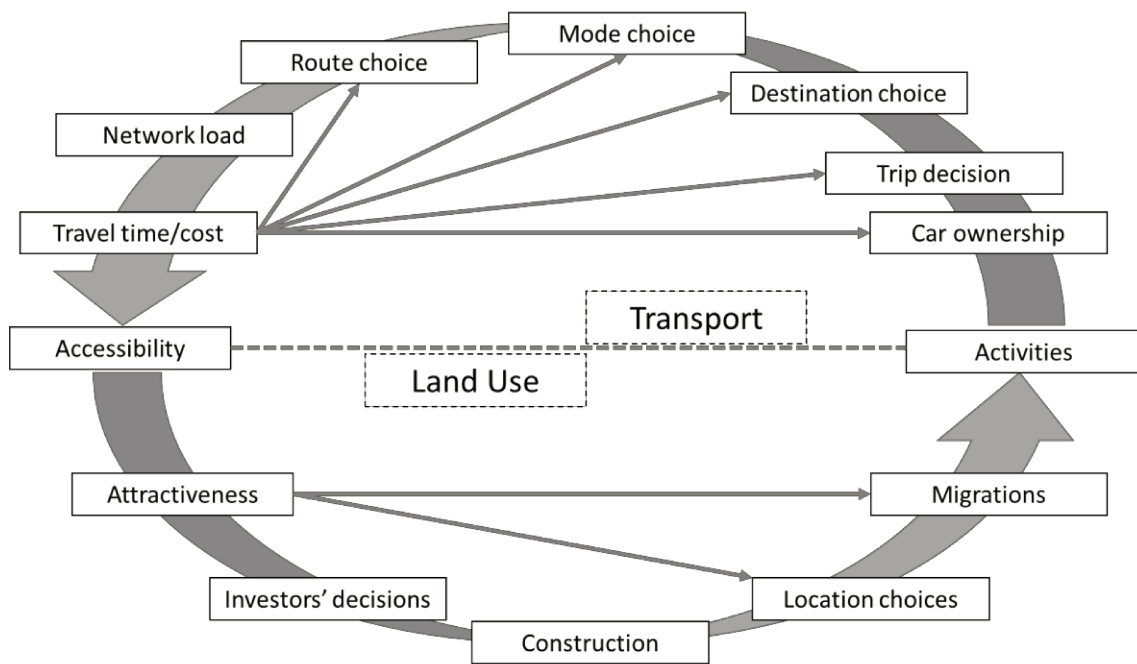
Mode choice

Route choice

Destination choice

Network load

Trip decision

Travel time/cost

Car ownership

Transport

Accessibility

Activities

Land Use

Attractiveness

Migrations

Investors' decisions

Location choices

Construction